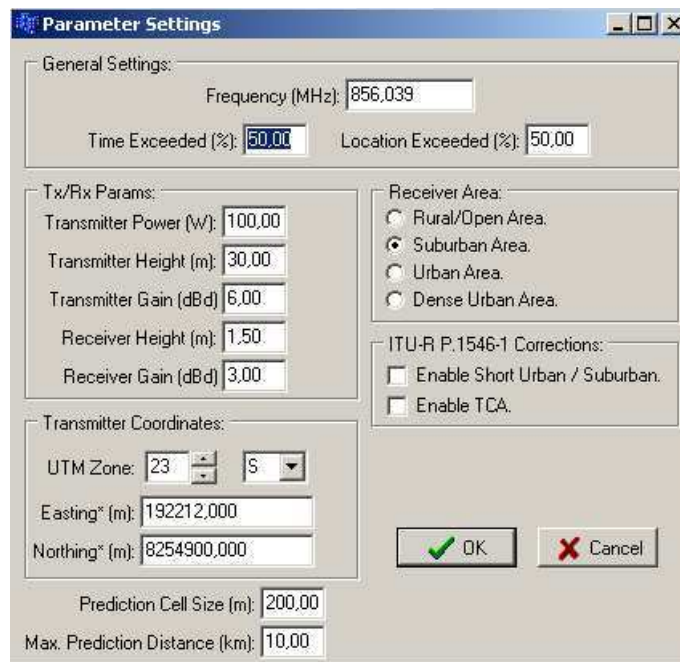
Parameter Settings

General Settings:

Frequency (MHz): 856,039

Time Exceeded (%): 50,00

Location Exceeded (%): 50,00

Tx/Rx Params:

Transmitter Power (W): 100,00

Transmitter Height (m): 30,00

Transmitter Gain (dBd) 6,00

Receiver Height (m): 1,50

Receiver Gain (dBd) 3,00

Receiver Area:

Rural/Open Area.

Suburban Area.

Urban Area.

Dense Urban Area.

ITU-R P.1546-1 Corrections:

Enable Short Urban / Suburban.

Enable TCA.

Transmitter Coordinates:

UTM Zone: 23 S

Easting* (m): 192212,000

Northing* (m): 8254900,000

OK

Cancel

Prediction Cell Size (m): 200,00

Max. Prediction Distance (km): 10,00